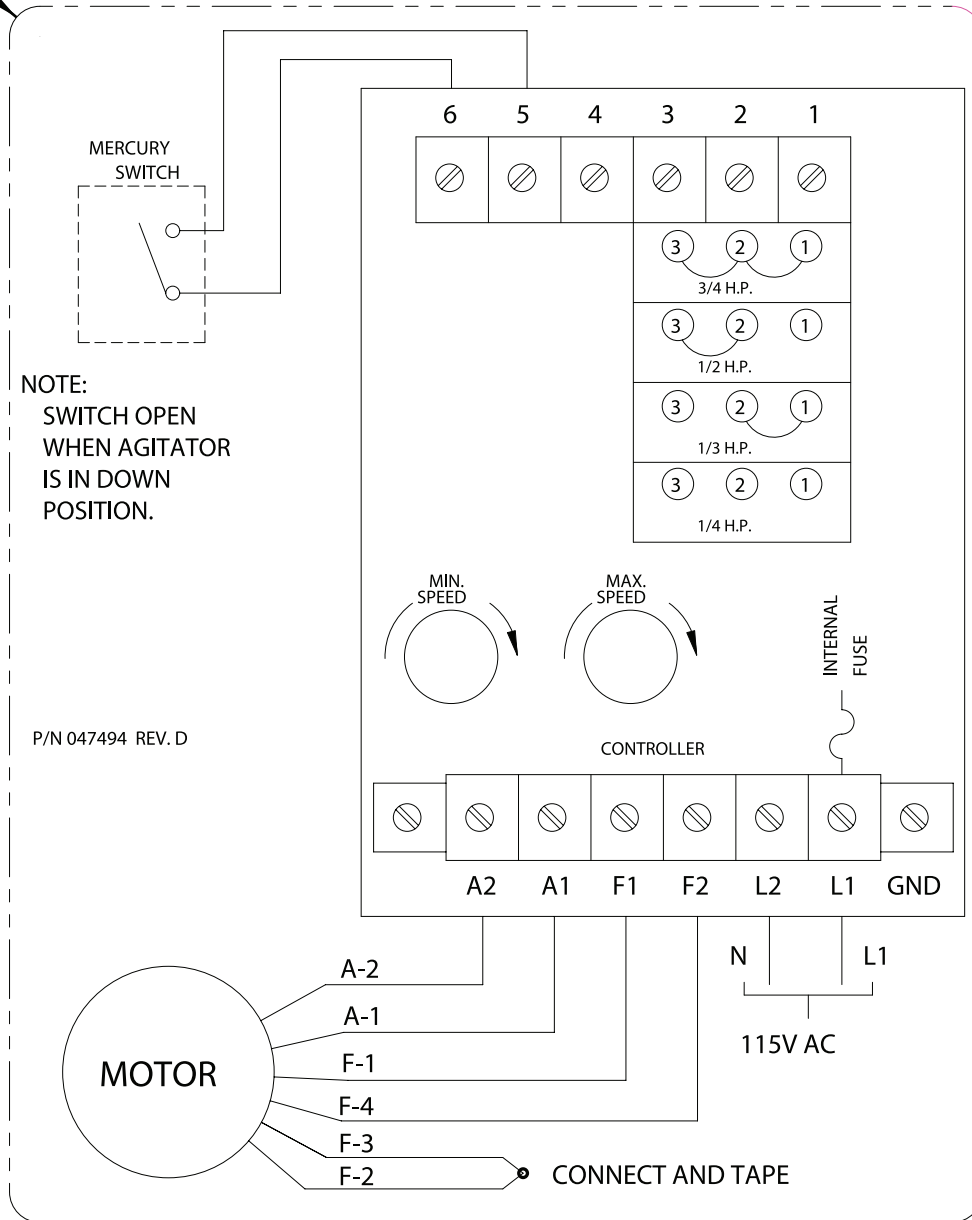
MERCURY SWITCH

6 5 4 3 2 1

3 2 1
3/4 H.P.

3 2 1
1/2 H.P.

3 2 1
1/3 H.P.

3 2 1
1/4 H.P.

NOTE:
SWITCH OPEN WHEN AGITATOR IS IN DOWN POSITION.

MIN. SPEED

MAX. SPEED

INTERNAL FUSE

P/N 047494 REV. D

CONTROLLER

A2 A1 F1 F2 L2 L1 GND

N L1

115V AC

MOTOR

A-2
A-1
F-1
F-4
F-3
F-2

CONNECT AND TAPE